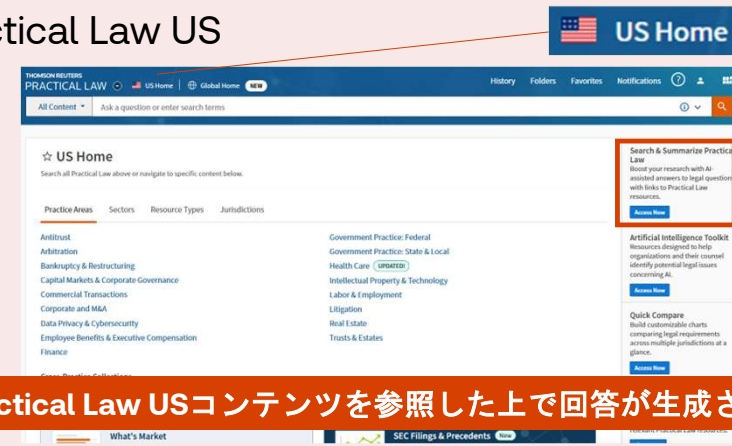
ctical Law US

US Home

THOMSON REUTERS
PRACTICAL LAW US Home | Global Home NEW

History Folders Favorites Notifications

All Content ▾ Ask a question or enter search terms

☆ US Home
Search all Practical Law above or navigate to specific content below.

Practice Areas Sectors Resource Types Jurisdictions

Antitrust
Arbitration
Bankruptcy & Restructuring
Capital Markets & Corporate Governance
Commercial Transactions
Corporate and M&A
Data Privacy & Cybersecurity
Employee Benefits & Executive Compensation
Finance

Government Practice: Federal
Government Practice: State & Local
Health Care UPDATED!
Intellectual Property & Technology
Labor & Employment
Litigation
Real Estate
Trusts & Estates

Search & Summarize Practica
Law
Boost your research with AI-assisted answers to legal question with links to Practical Law resources.
Access Now

Artificial Intelligence Toolkit
Resources designed to help organizations and their counsel identify potential legal issues concerning AI.
Access Now

Quick Compare
Build customizable charts comparing legal requirements across multiple jurisdictions at a glance.
Access Now

ctical Law USコンテンツを参照した上で回答が生成さ

What's Market

SEC Filings & Precedents New